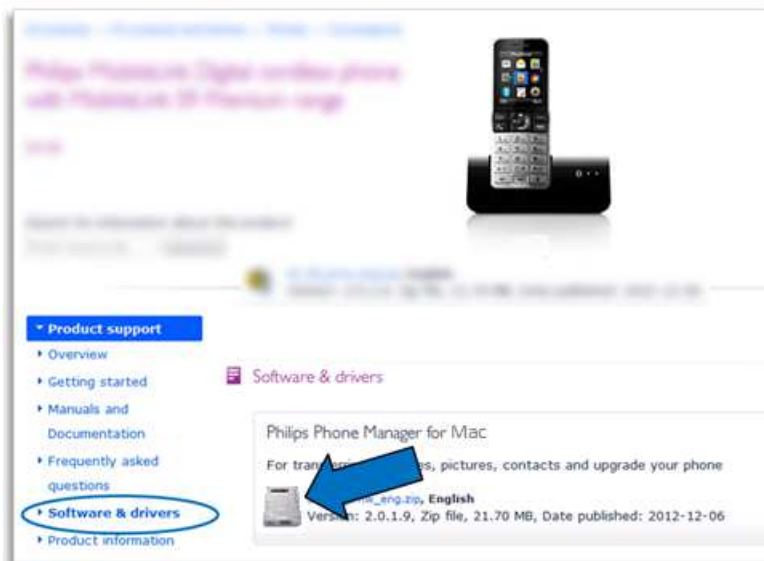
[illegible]

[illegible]

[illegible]

▾ Product support
▸ Overview
▸ Getting started
▸ Manuals and Documentation
▸ Frequently asked questions
▸ Software & drivers
▸ Product information

Software & drivers

Philips Phone Manager for Mac

For tran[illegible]es, pictures, contacts and upgrade your phone

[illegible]_eng.zip, English
Vers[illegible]: 2.0.1.9, Zip file, 21.70 MB, Date published: 2012-12-06